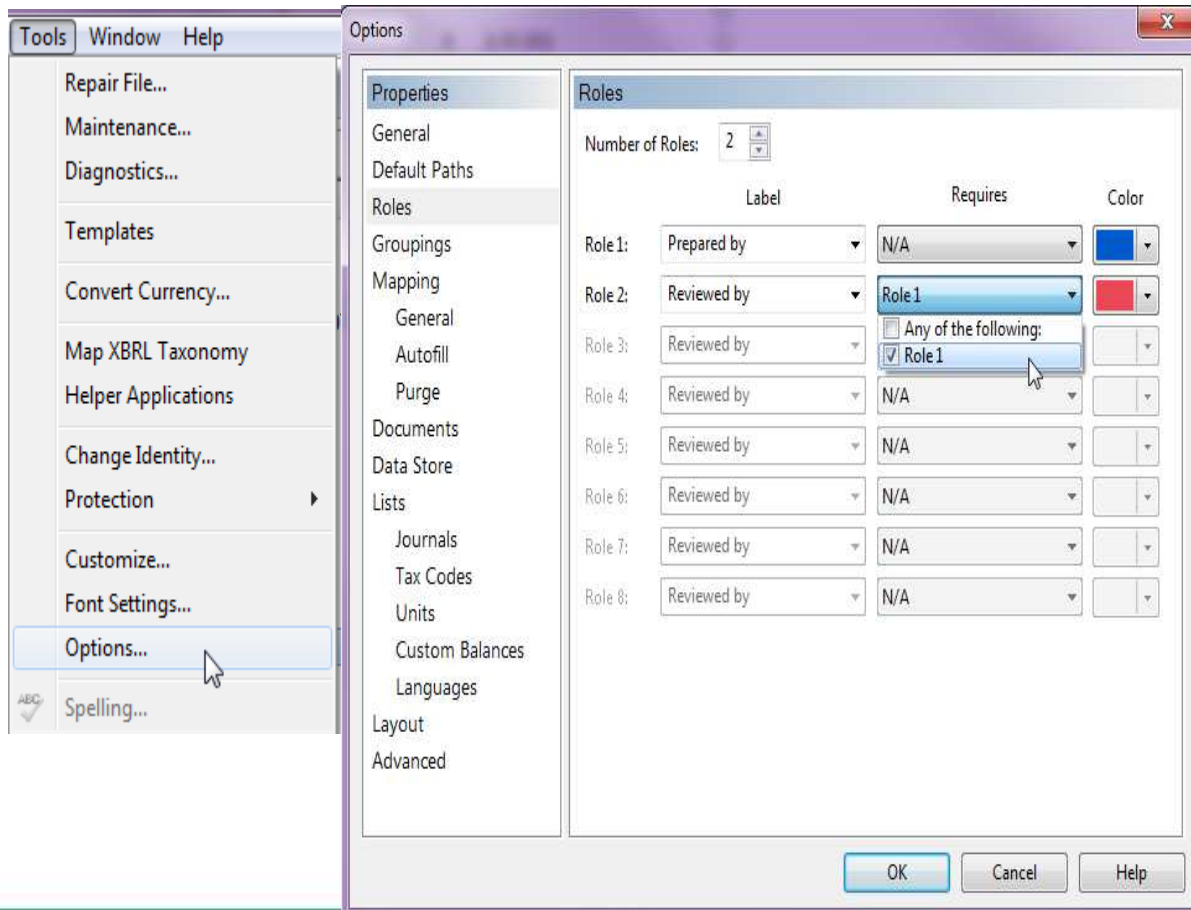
Tools Window Help

Repair File...
Maintenance...
Diagnostics...
Templates
Convert Currency...
Map XBRL Taxonomy
Helper Applications
Change Identity...
Protection
Customize...
Font Settings...
Options...
ABC Spelling...

Options

Properties
General
Default Paths
Roles
Groupings
Mapping
General
Autofill
Purge
Documents
Data Store
Lists
Journals
Tax Codes
Units
Custom Balances
Languages
Layout
Advanced

Roles

Number of Roles: 2

| | Label | Requires | Color |
|---|---|---|---|
| Role 1: | Prepared by | N/A | |
| Role 2: | Reviewed by | Role 1 | |
| Role 3: | Reviewed by | Any of the following: / Role 1 | |
| Role 4: | Reviewed by | N/A | |
| Role 5: | Reviewed by | N/A | |
| Role 6: | Reviewed by | N/A | |
| Role 7: | Reviewed by | N/A | |
| Role 8: | Reviewed by | N/A | |

OK Cancel Help